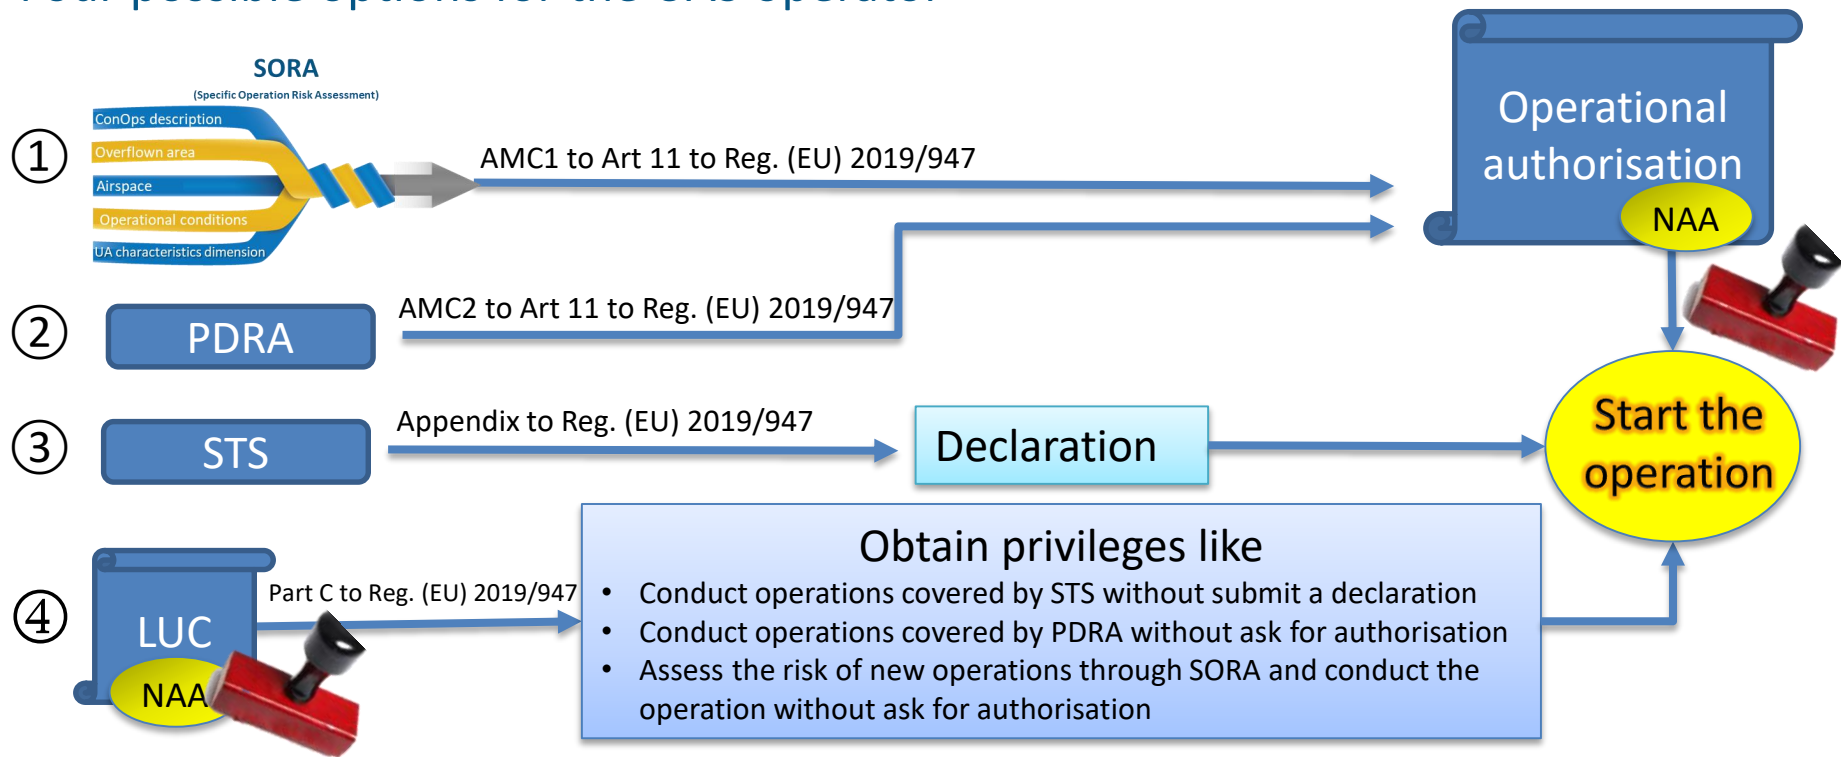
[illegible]

SORA
(Specific Operation Risk Assessment)

ConOps description
Overflown area
Airspace
Operational conditions
UA characteristics dimension

①
AMC1 to Art 11 to Reg. (EU) 2019/947

Operational authorisation
NAA

②
PDRA
AMC2 to Art 11 to Reg. (EU) 2019/947

③
STS
Appendix to Reg. (EU) 2019/947
Declaration

Start the operation

④
LUC
NAA
Part C to Reg. (EU) 2019/947

Obtain privileges like
• Conduct operations covered by STS without submit a declaration
• Conduct operations covered by PDRA without ask for authorisation
• Assess the risk of new operations through SORA and conduct the operation without ask for authorisation